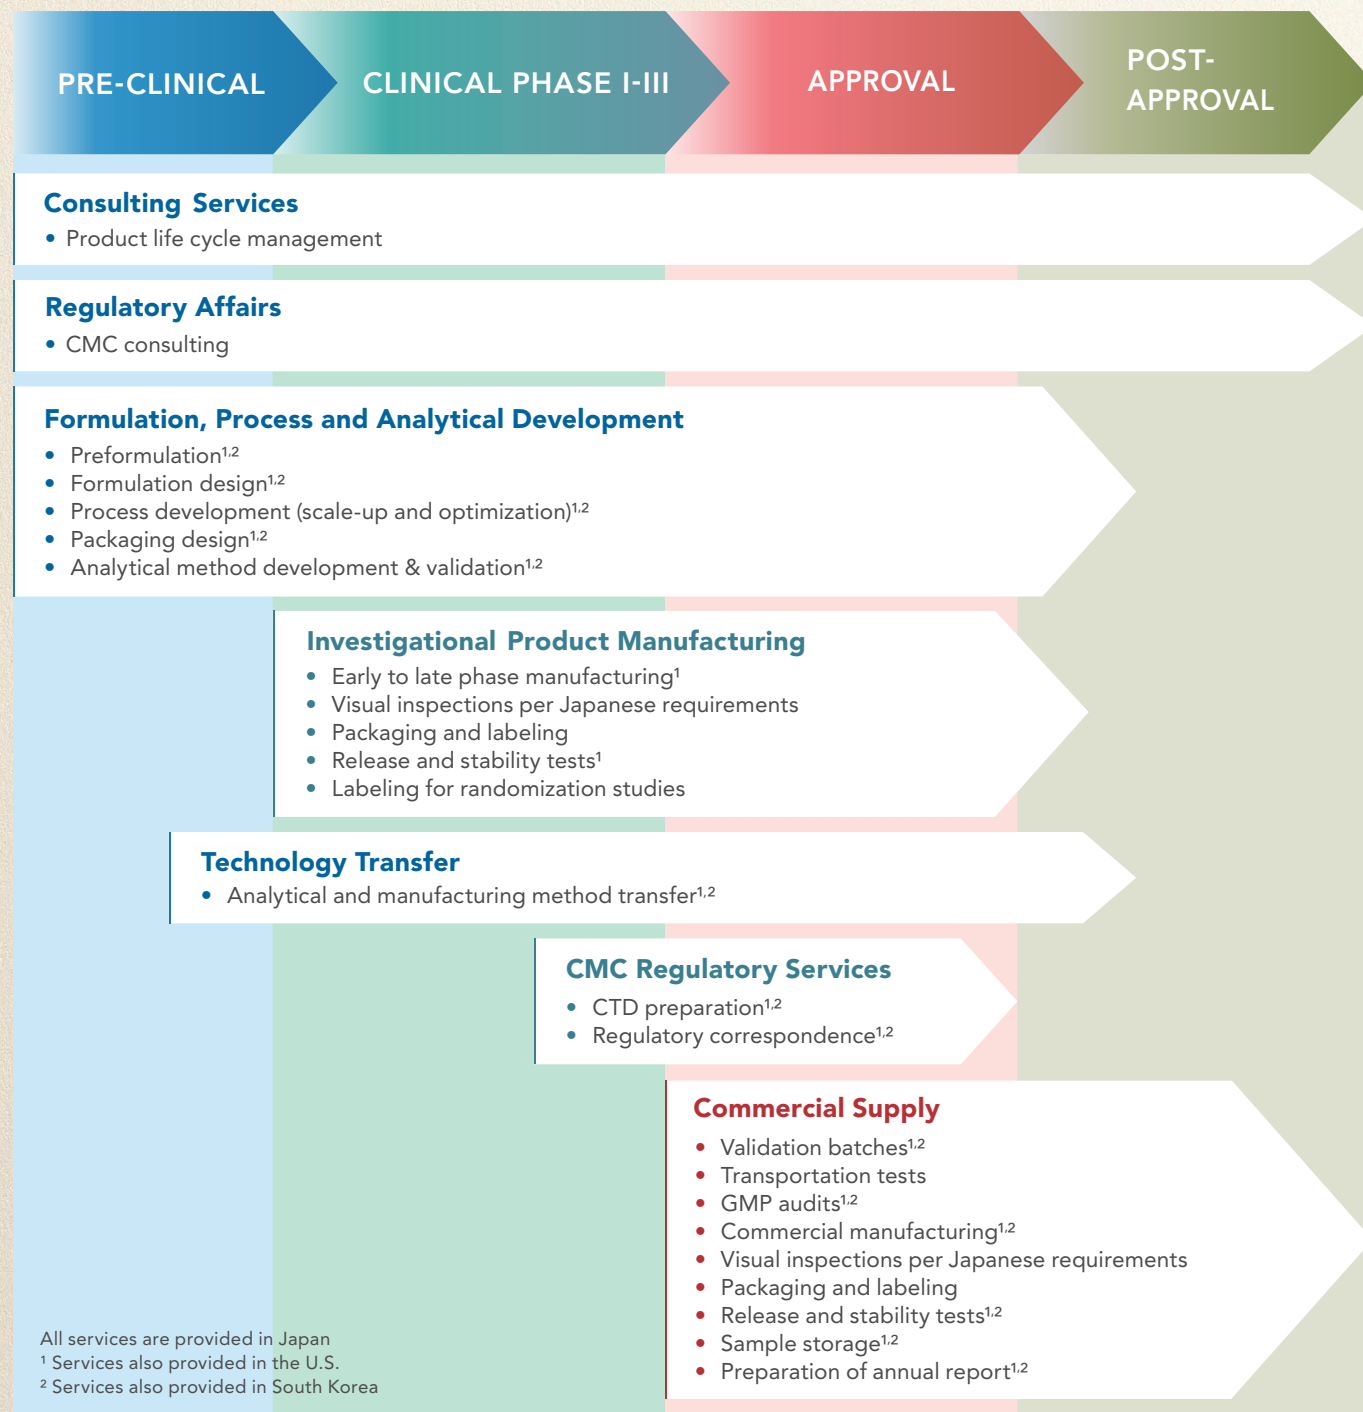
PRE-CLINICAL

CLINICAL PHASE I-III

APPROVAL

POST-APPROVAL

Consulting Services
• Product life cycle management

Regulatory Affairs
• CMC consulting

Formulation, Process and Analytical Development
• Preformulation$^{1,2}$
• Formulation design$^{1,2}$
• Process development (scale-up and optimization)$^{1,2}$
• Packaging design$^{1,2}$
• Analytical method development & validation$^{1,2}$

Investigational Product Manufacturing
• Early to late phase manufacturing$^{1}$
• Visual inspections per Japanese requirements
• Packaging and labeling
• Release and stability tests$^{1}$
• Labeling for randomization studies

Technology Transfer
• Analytical and manufacturing method transfer$^{1,2}$

CMC Regulatory Services
• CTD preparation$^{1,2}$
• Regulatory correspondence$^{1,2}$

Commercial Supply
• Validation batches$^{1,2}$
• Transportation tests
• GMP audits$^{1,2}$
• Commercial manufacturing$^{1,2}$
• Visual inspections per Japanese requirements
• Packaging and labeling
• Release and stability tests$^{1,2}$
• Sample storage$^{1,2}$
• Preparation of annual report$^{1,2}$

All services are provided in Japan
$^{1}$ Services also provided in the U.S.
$^{2}$ Services also provided in South Korea